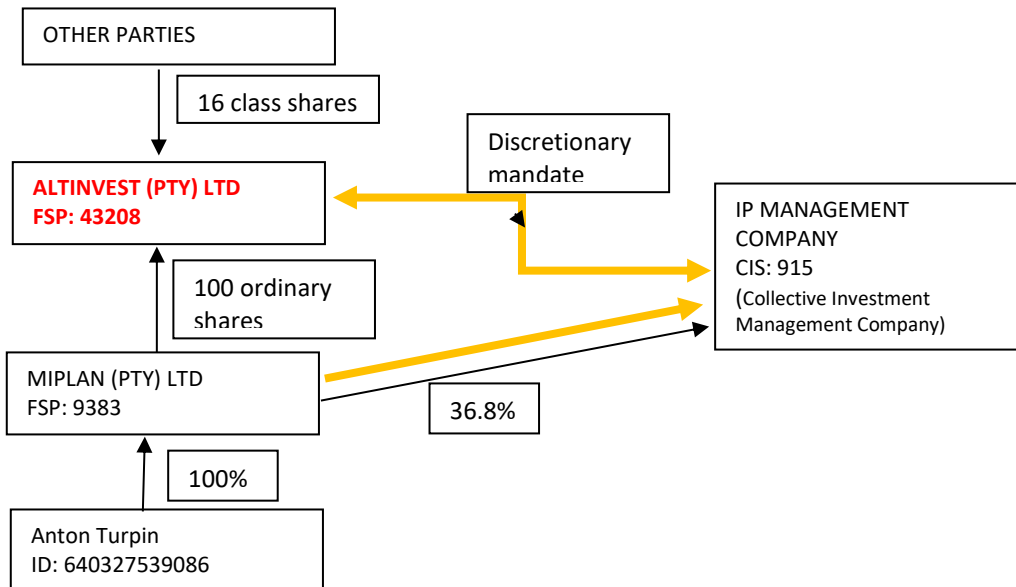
OTHER PARTIES

16 class shares

Discretionary mandate

ALTINVEST (PTY) LTD
FSP: 43208

IP MANAGEMENT COMPANY
CIS: 915
(Collective Investment Management Company)

100 ordinary shares

MIPLAN (PTY) LTD
FSP: 9383

36.8%

100%

Anton Turpin
ID: 640327539086